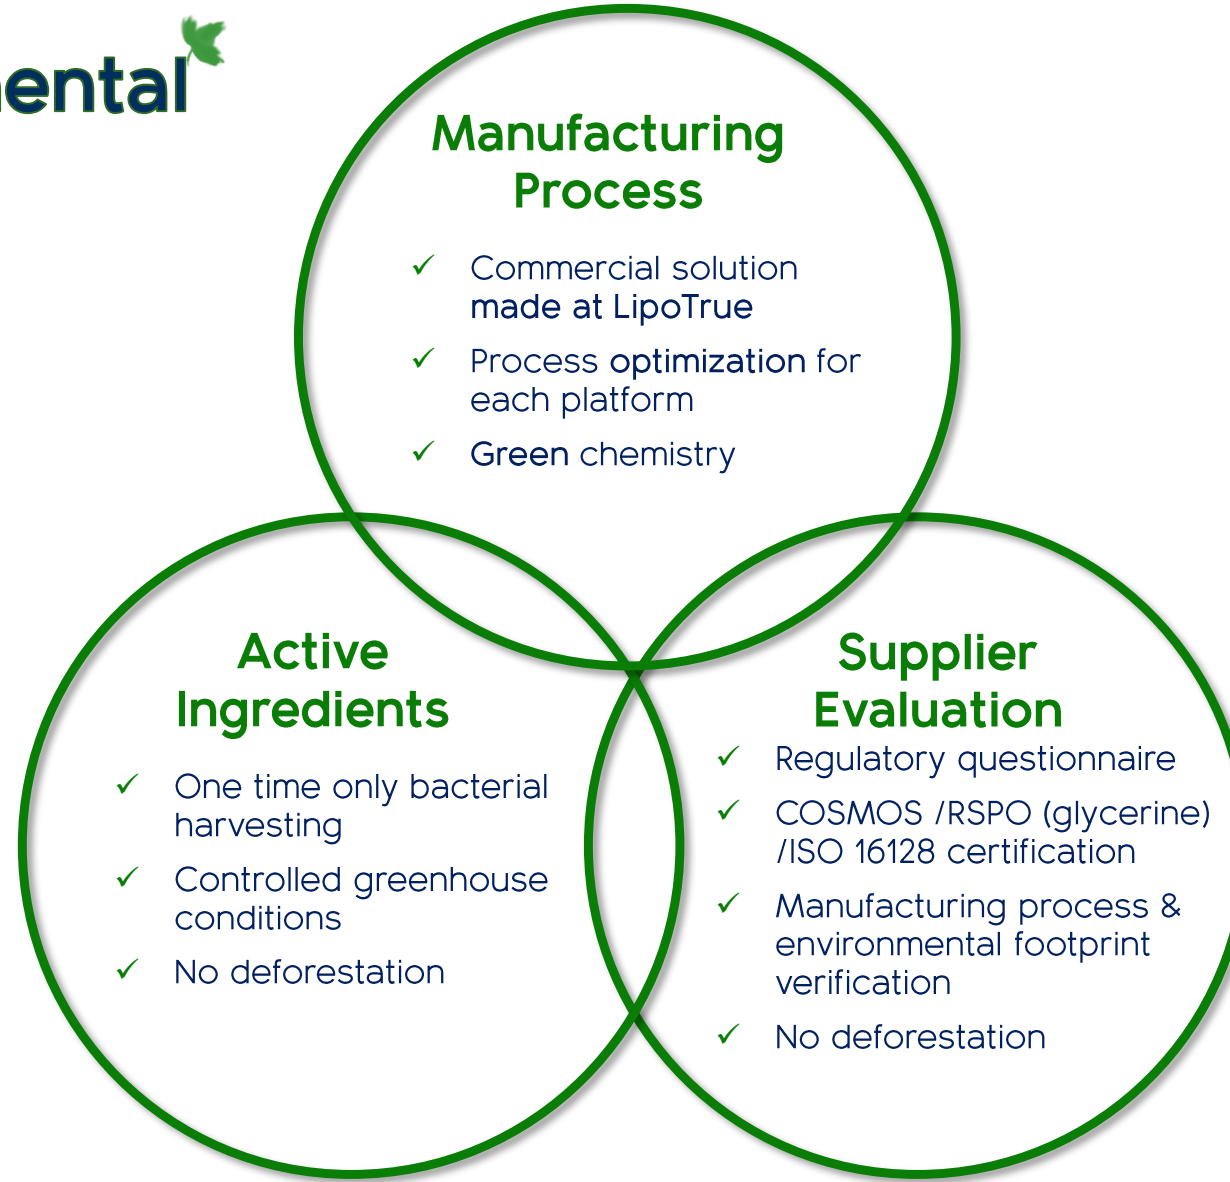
ental

Manufacturing Process

✓ Commercial solution made at LipoTrue

✓ Process optimization for each platform

✓ Green chemistry

Active Ingredients

✓ One time only bacterial harvesting

✓ Controlled greenhouse conditions

✓ No deforestation

Supplier Evaluation

✓ Regulatory questionnaire

✓ COSMOS /RSPO (glycerine) /ISO 16128 certification

✓ Manufacturing process & environmental footprint verification

✓ No deforestation